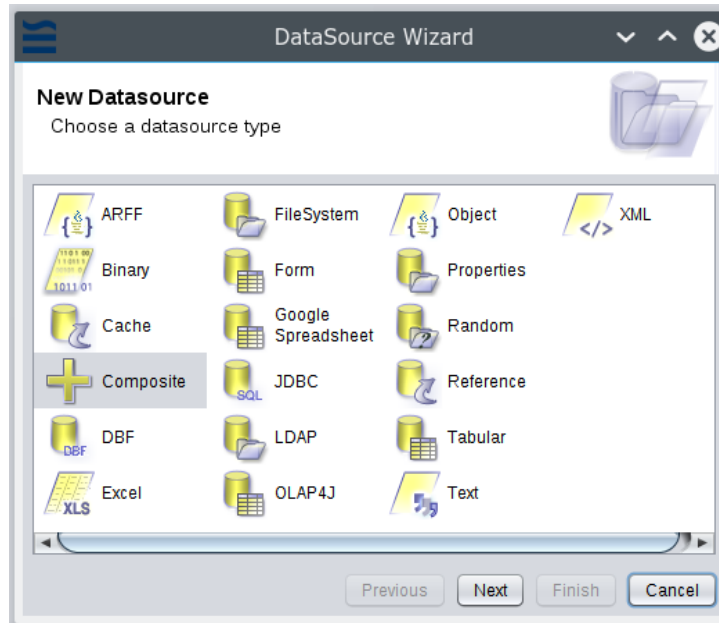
DataSource Wizard

New Datasource
Choose a datasource type

ARFF
Binary
Cache
Composite
DBF
Excel

FileSystem
Form
Google Spreadsheet
JDBC
LDAP
OLAP4J

Object
Properties
Random
Reference
Tabular
Text

XML

Previous Next Finish Cancel